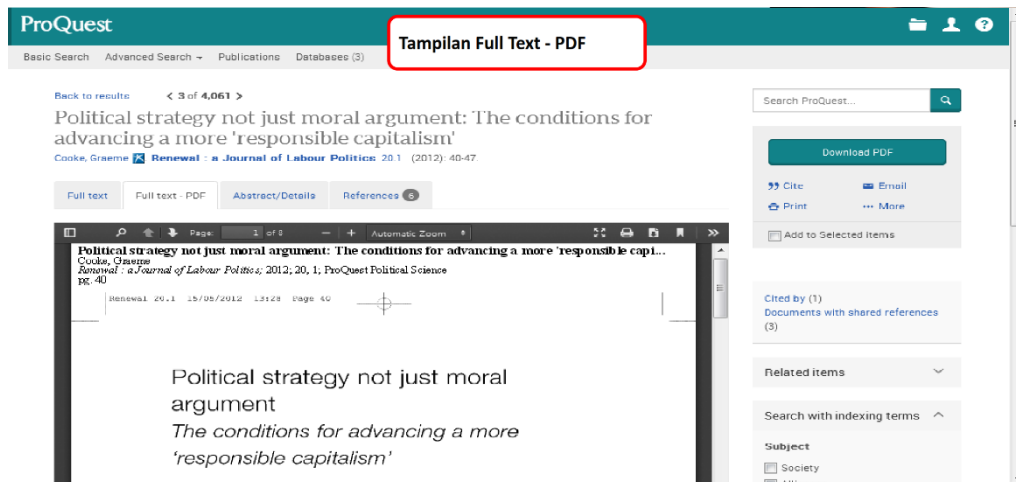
ProQuest

Tampilan Full Text - PDF

Basic Search Advanced Search Publications Databases (3)

Back to results < 3 of 4,061 >

Political strategy not just moral argument: The conditions for advancing a more 'responsible capitalism'

Cooke, Graeme Renewal : a Journal of Labour Politics 20.1 (2012): 40-47.

Full text Full text - PDF Abstract/Details References 6

Page: 1 of 8 Automatic Zoom

Political strategy not just moral argument: The conditions for advancing a more 'responsible capi...
Cooke, Graeme
Renewal : a Journal of Labour Politics; 2012; 20, 1; ProQuest Political Science
pg. 40

Renewal 20.1 15/05/2012 13:28 Page 40

Political strategy not just moral argument
The conditions for advancing a more 'responsible capitalism'

Search ProQuest...

Download PDF

Cite Email
Print More

Add to Selected items

Cited by (1)
Documents with shared references (3)

Related items

Search with indexing terms

Subject
Society